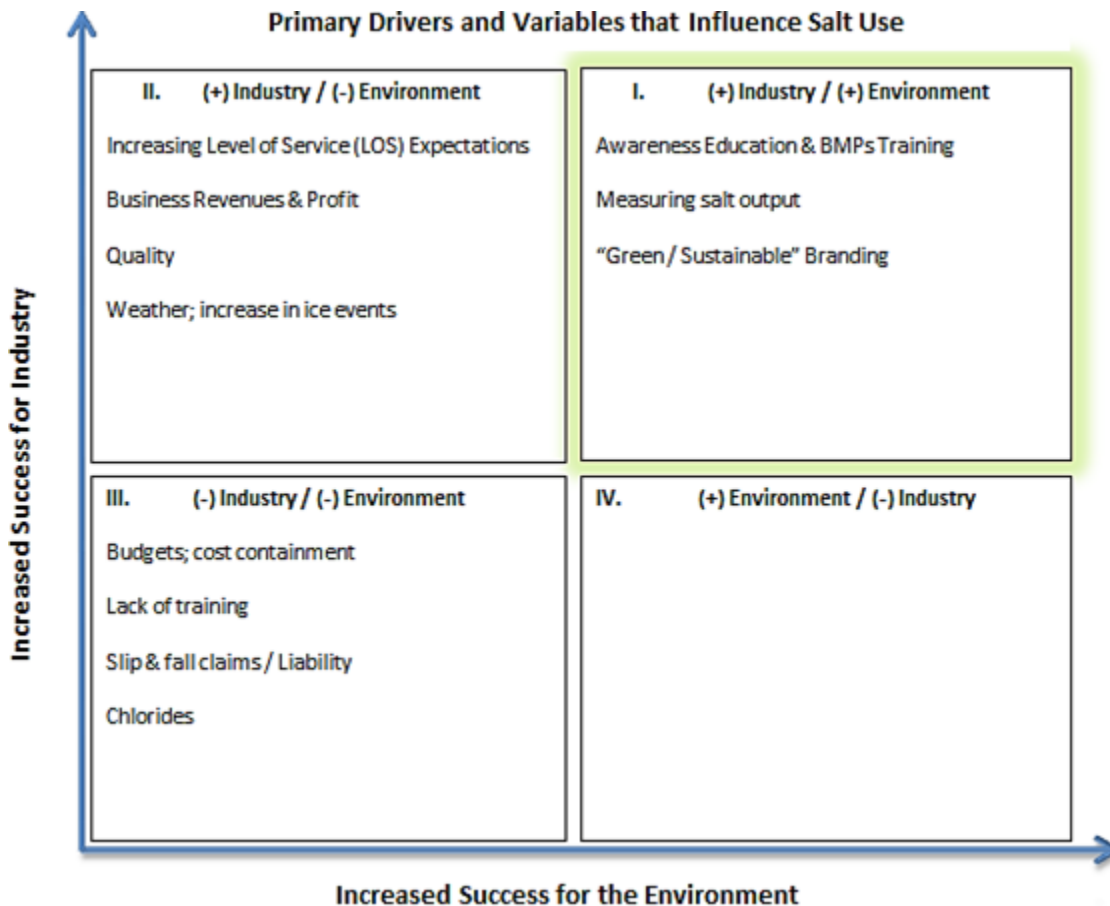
Primary Drivers and Variables that Influence Salt Use

Increased Success for Industry

II. (+) Industry / (-) Environment

Increasing Level of Service (LOS) Expectations

Business Revenues & Profit

Quality

Weather; increase in ice events

I. (+) Industry / (+) Environment

Awareness Education & BMPs Training

Measuring salt output

“Green / Sustainable” Branding

III. (-) Industry / (-) Environment

Budgets; cost containment

Lack of training

Slip & fall claims / Liability

Chlorides

IV. (+) Environment / (-) Industry

Increased Success for the Environment